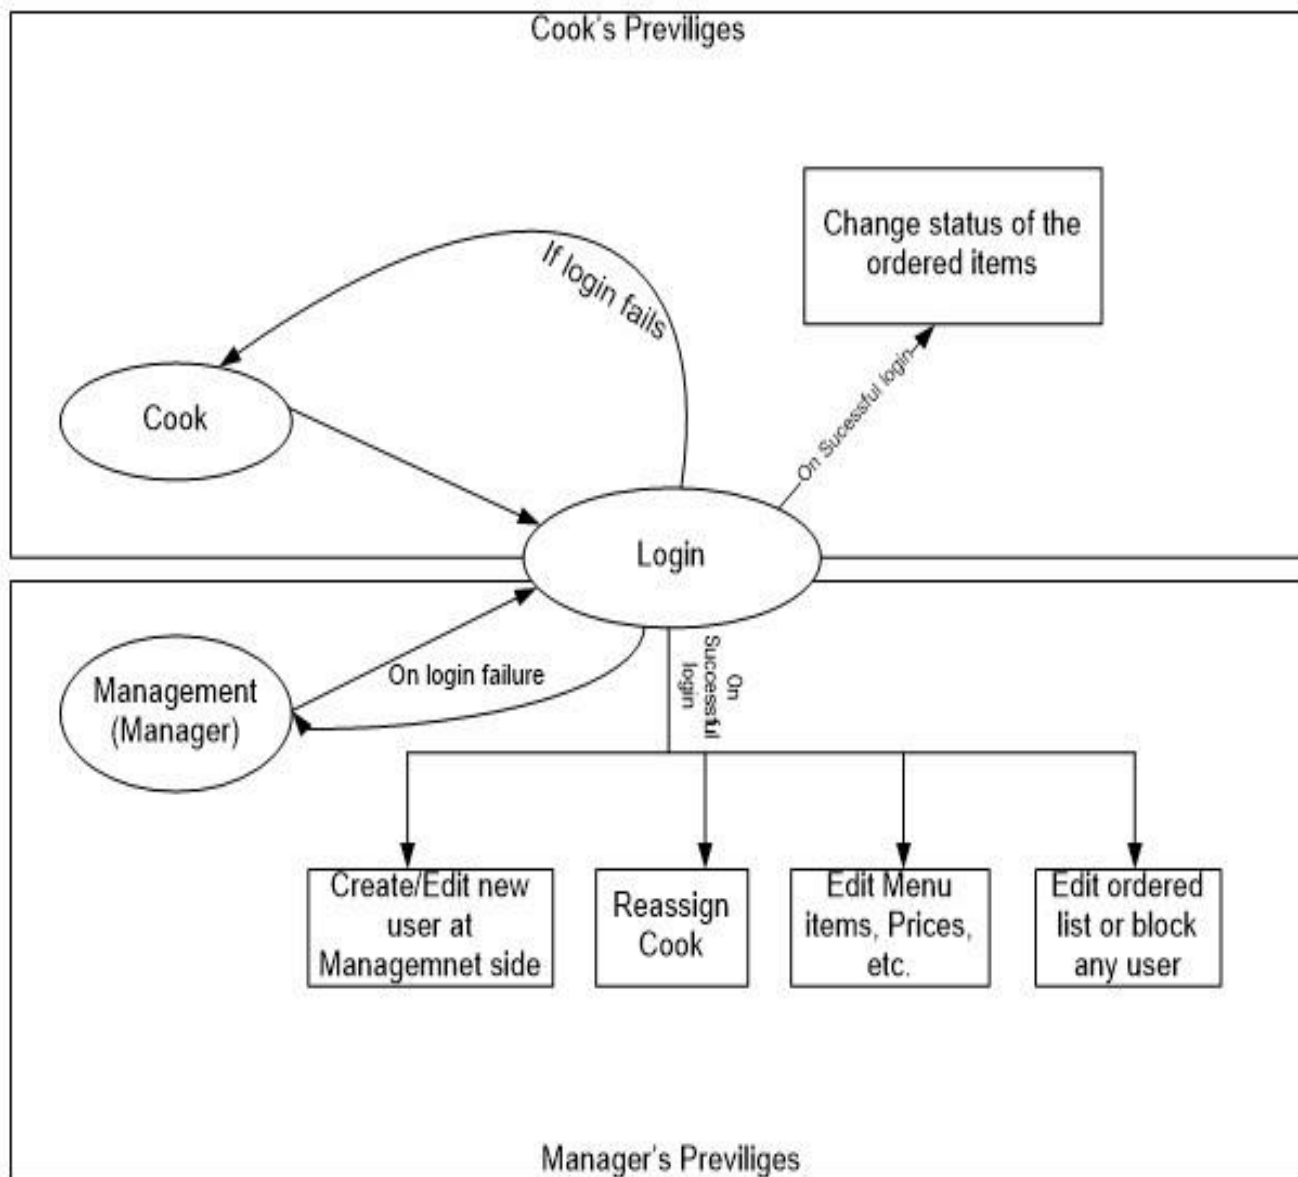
Cook's Previliges

Change status of the ordered items

If login fails

Cook

On Sucessful login

Login

Management (Manager)

On login failure

On Successful login

Create/Edit new user at Managemnet side

Reassign Cook

Edit Menu items, Prices, etc.

Edit ordered list or block any user

Manager's Previliges